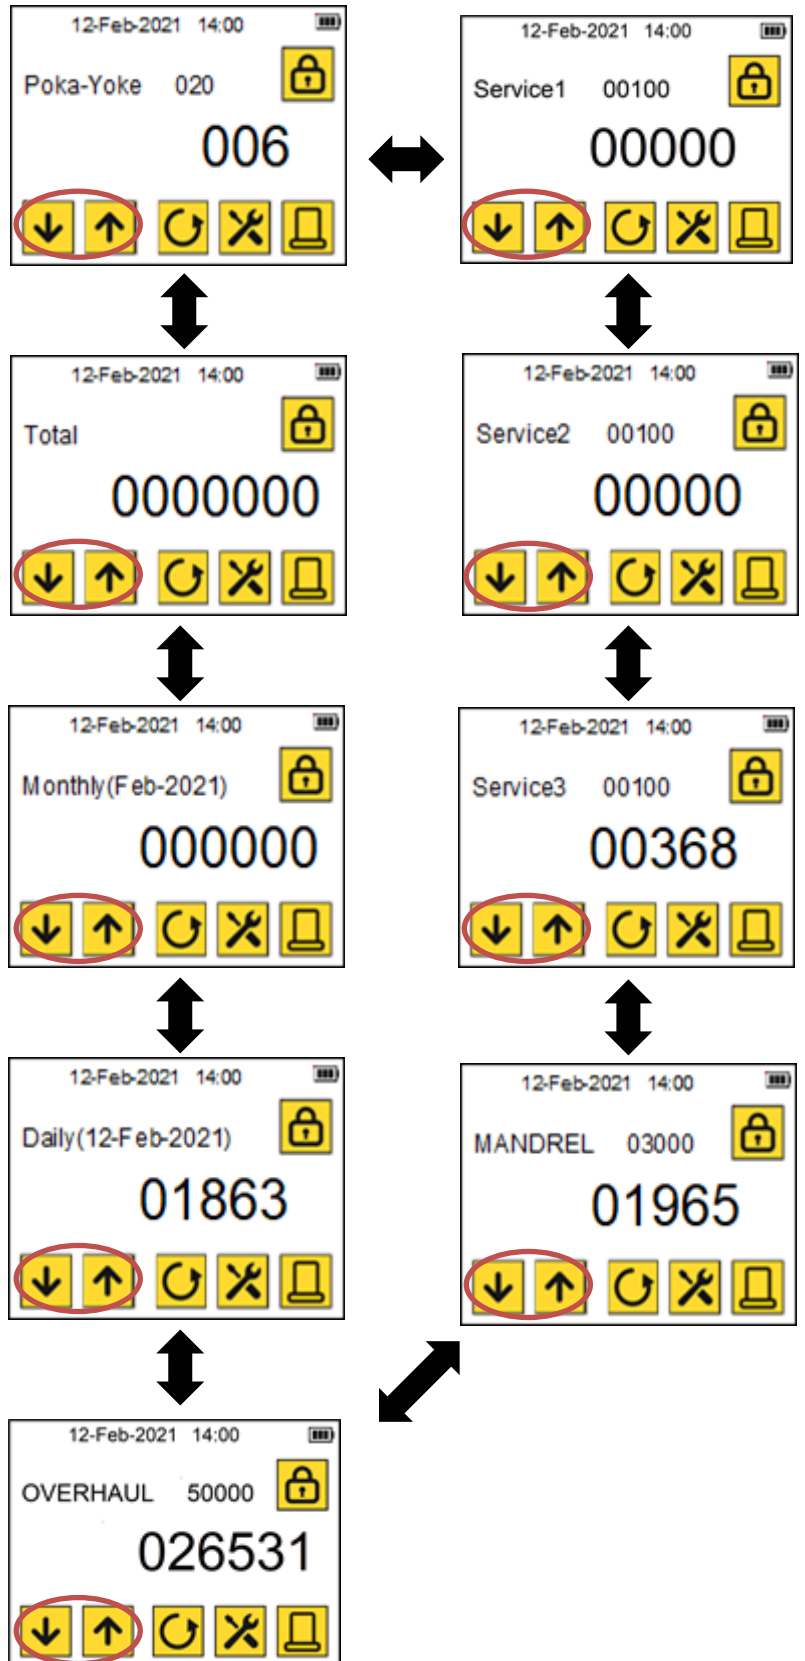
12-Feb-2021 14:00

Poka-Yoke 020

006

12-Feb-2021 14:00

Service1 00100

00000

12-Feb-2021 14:00

Total

0000000

12-Feb-2021 14:00

Service2 00100

00000

12-Feb-2021 14:00

Monthly(Feb-2021)

000000

12-Feb-2021 14:00

Service3 00100

00368

12-Feb-2021 14:00

Daily(12-Feb-2021)

01863

12-Feb-2021 14:00

MANDREL 03000

01965

12-Feb-2021 14:00

OVERHAUL 50000

026531